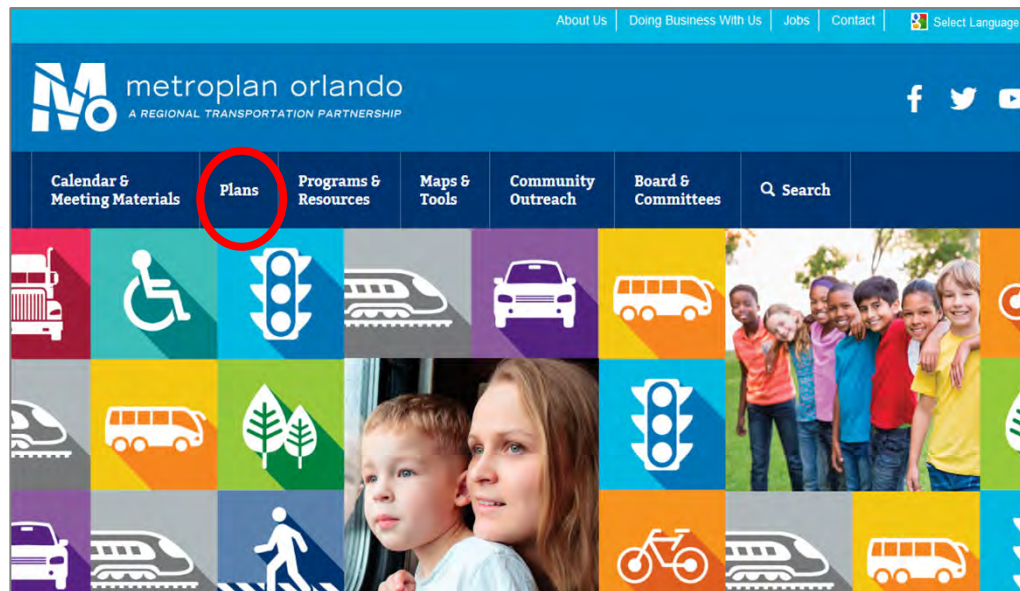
About Us | Doing Business With Us | Jobs | Contact | Select Language

metroplan orlando
A REGIONAL TRANSPORTATION PARTNERSHIP

Calendar & Meeting Materials
Plans
Programs & Resources
Maps & Tools
Community Outreach
Board & Committees
Search